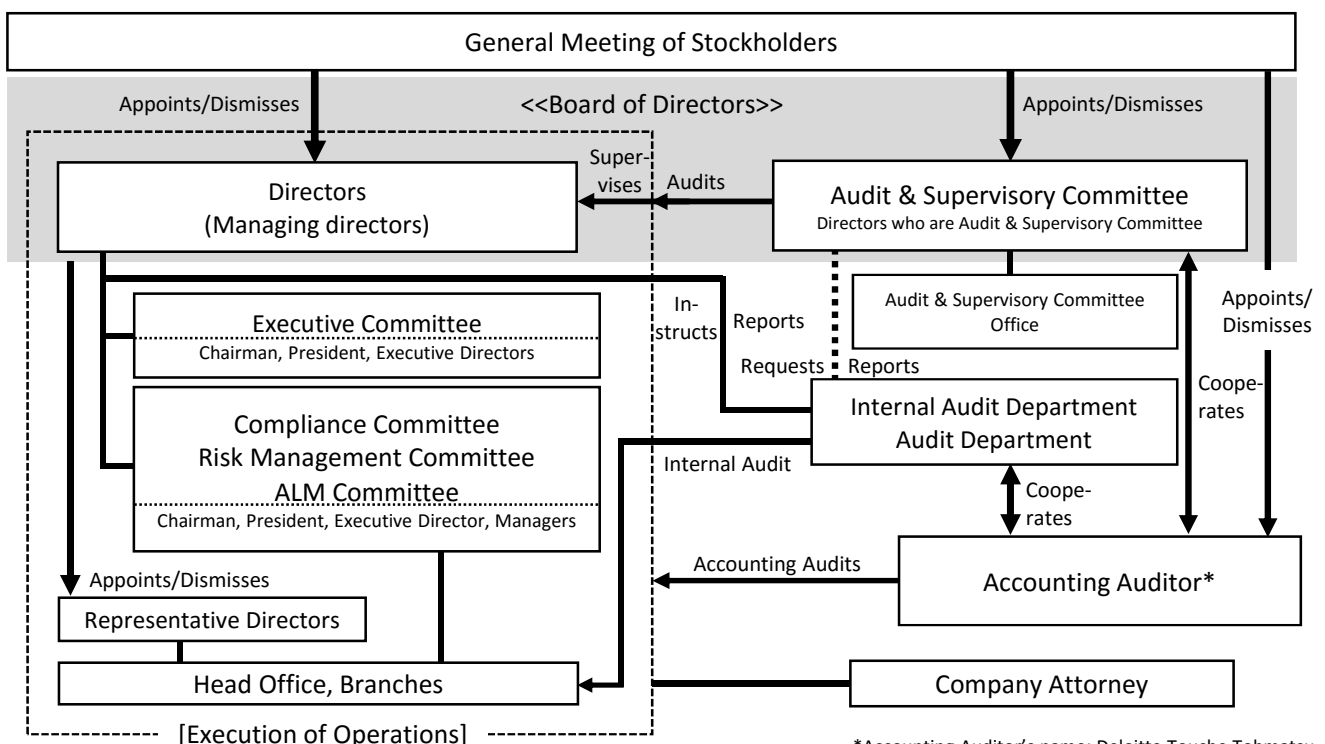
General Meeting of Stockholders

Appoints/Dismisses

<<Board of Directors>>

Appoints/Dismisses

Directors
(Managing directors)

Supervises

Audits

Audit & Supervisory Committee
Directors who are Audit & Supervisory Committee

Executive Committee
Chairman, President, Executive Directors

Instructs

Reports

Audit & Supervisory Committee Office

Appoints/Dismisses

Requests

Reports

Cooperates

Compliance Committee
Risk Management Committee
ALM Committee
Chairman, President, Executive Director, Managers

Internal Audit Department
Audit Department

Internal Audit

Cooperates

Appoints/Dismisses

Accounting Audits

Accounting Auditor*

Representative Directors

Head Office, Branches

Company Attorney

[Execution of Operations]

*Accounting Auditor's name: Deloitte Touche Tohmatsu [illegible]